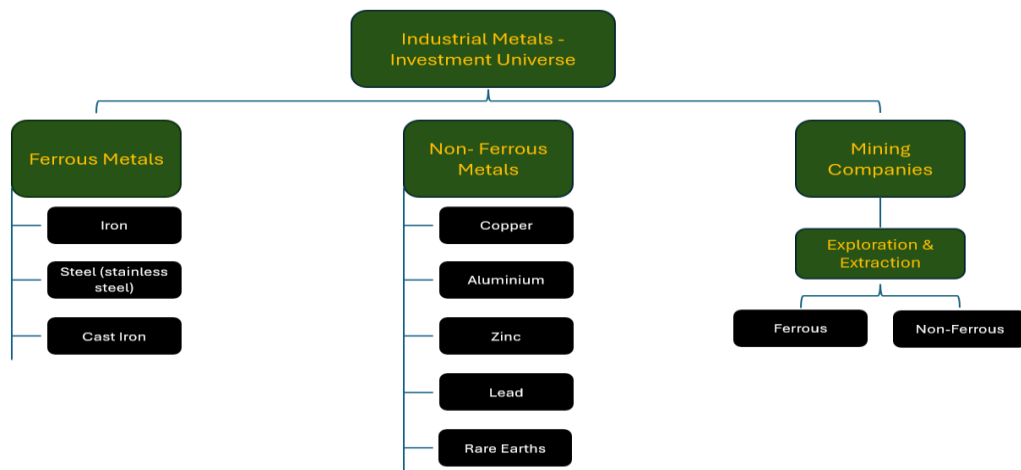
Industrial Metals - Investment Universe

Ferrous Metals

Iron

Steel (stainless steel)

Cast Iron

Non- Ferrous Metals

Copper

Aluminium

Zinc

Lead

Rare Earths

Mining Companies

Exploration & Extraction

Ferrous

Non-Ferrous